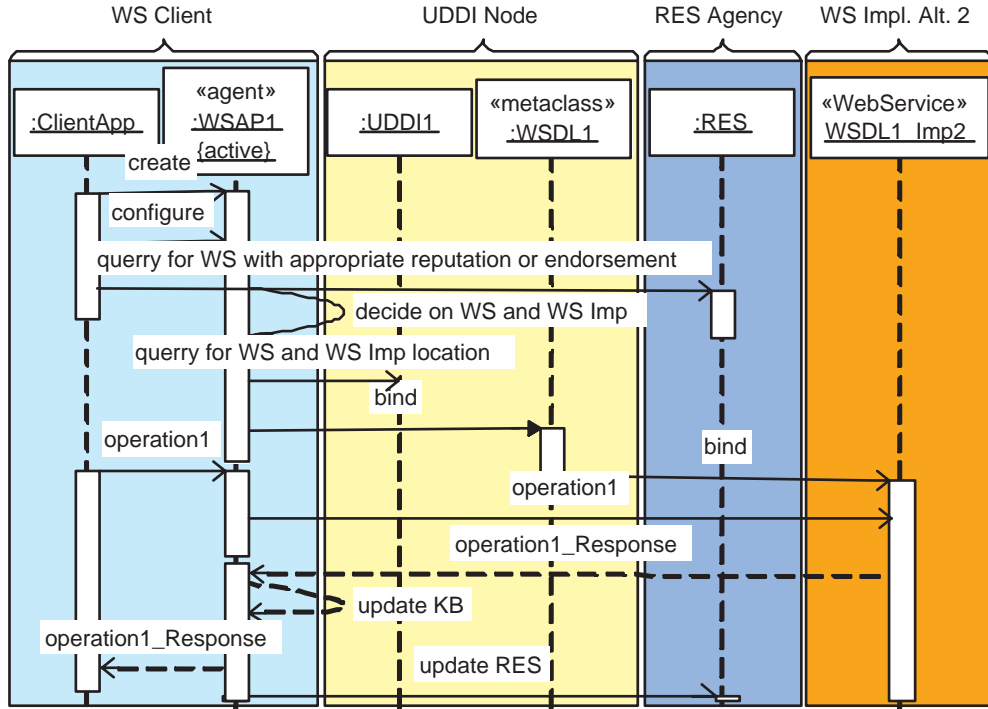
WS Client

UDDI Node

RES Agency

WS Impl. Alt. 2

:ClientApp

«agent» :WSAP1 {active}

:UDDI1

«metaclass» :WSDL1

:RES

«WebService» WSDL1_Imp2

create

configure

querry for WS with appropriate reputation or endorsement

decide on WS and WS Imp

querry for WS and WS Imp location

bind

operation1

bind

operation1

operation1_Response

update KB

operation1_Response

update RES